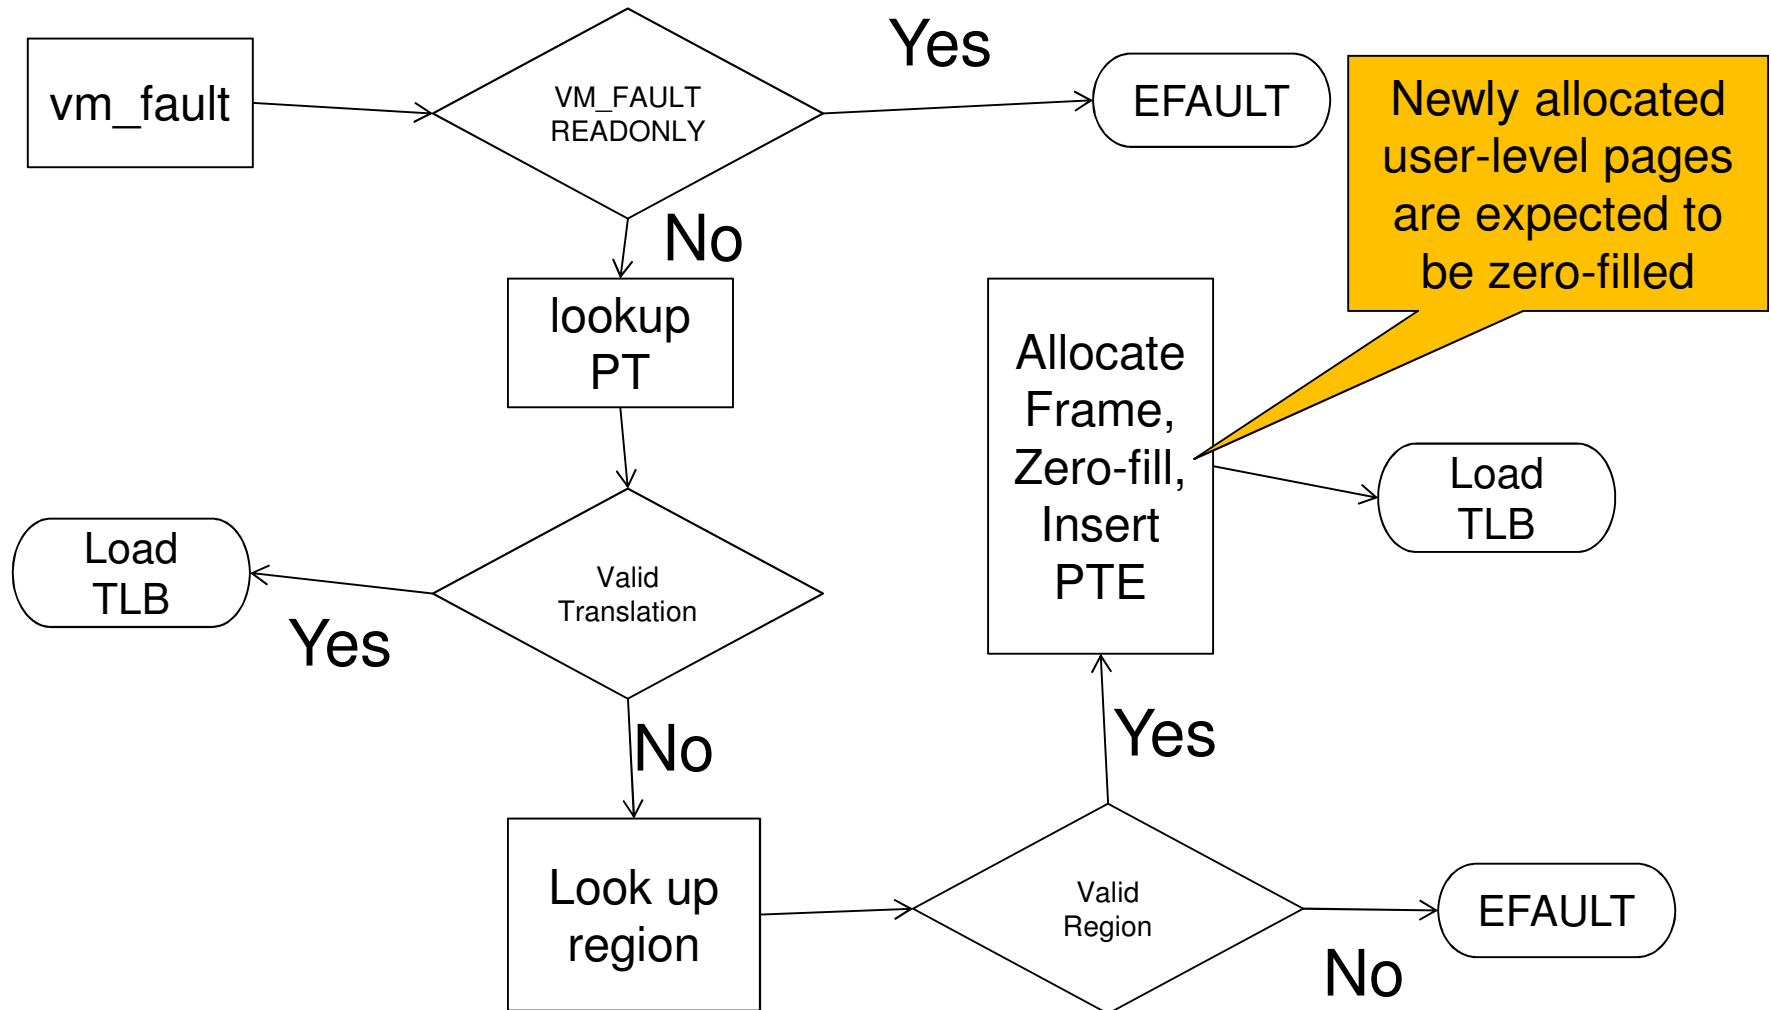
vm_fault

VM_FAULT READONLY

Yes

EFAULT

Newly allocated user-level pages are expected to be zero-filled

No

lookup PT

Allocate Frame, Zero-fill, Insert PTE

Load TLB

Load TLB

Valid Translation

Yes

No

Yes

Look up region

Valid Region

EFAULT

No